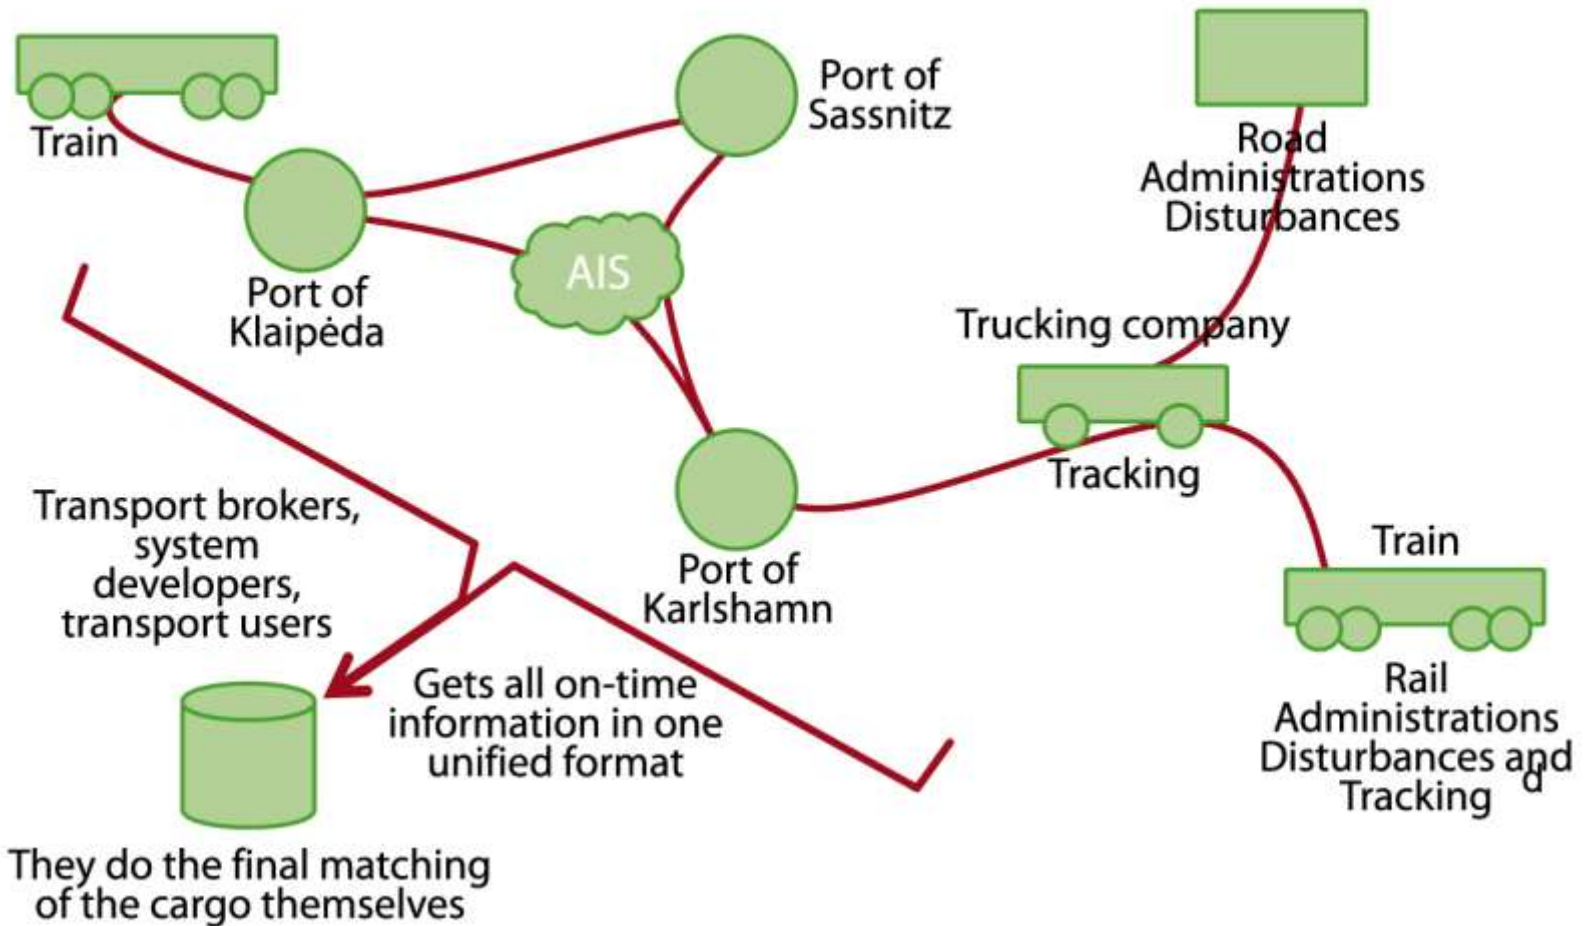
Train

Port of Sassnitz

Road Administrations Disturbances

Port of Klaipėda

AIS

Trucking company

Tracking

Transport brokers, system developers, transport users

Port of Karlshamn

Train

Gets all on-time information in one unified format

Rail Administrations Disturbances and Tracking

They do the final matching of the cargo themselves